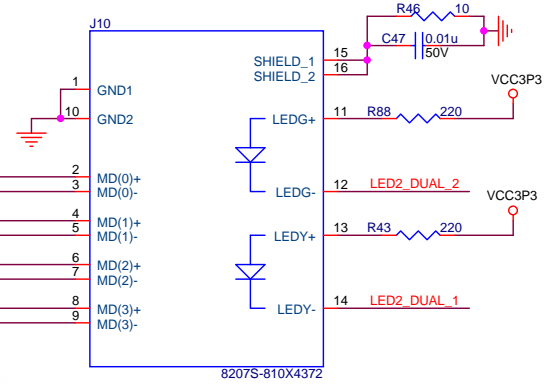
J10

R46 10

C47 0.01u 50V

15 SHIELD_1
16 SHIELD_2

1 GND1
10 GND2

VCC3P3
11 LEDG+ R88 220

12 LEDG- LED2_DUAL_2

VCC3P3
13 LEDY+ R43 220

14 LEDY- LED2_DUAL_1

2 MD(0)+
3 MD(0)-
4 MD(1)+
5 MD(1)-
6 MD(2)+
7 MD(2)-
8 MD(3)+
9 MD(3)-

8207S-810X4372